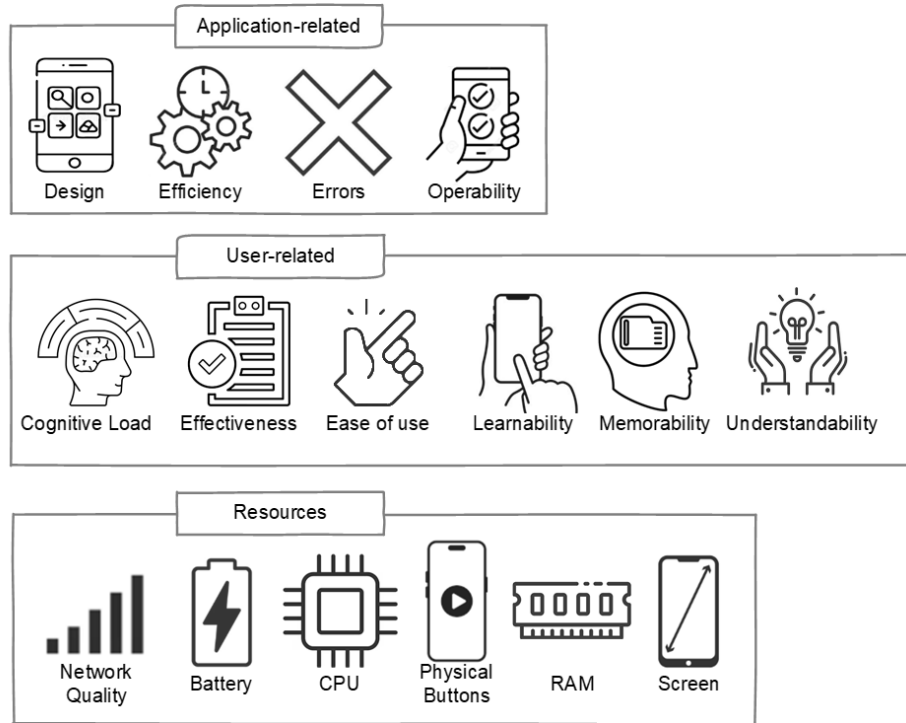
Application-related

Design
Efficiency
Errors
Operability

User-related

Cognitive Load
Effectiveness
Ease of use
Learnability
Memorability
Understandability

Resources

Network Quality
Battery
CPU
Physical Buttons
RAM
Screen